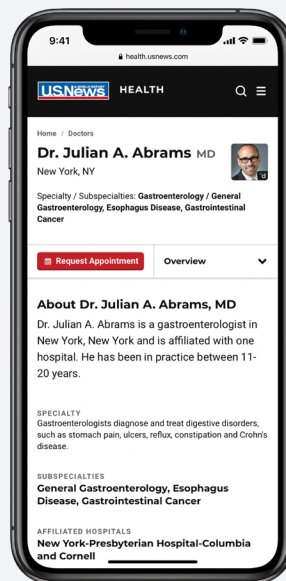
9:41

health.usnews.com

US.News HEALTH

Home / Doctors

Dr. Julian A. Abrams MD

New York, NY

Specialty / Subspecialties: Gastroenterology / General Gastroenterology, Esophagus Disease, Gastrointestinal Cancer

Request Appointment

Overview

About Dr. Julian A. Abrams, MD

Dr. Julian A. Abrams is a gastroenterologist in New York, New York and is affiliated with one hospital. He has been in practice between 11-20 years.

SPECIALTY

Gastroenterologists diagnose and treat digestive disorders, such as stomach pain, ulcers, reflux, constipation and Crohn's disease.

SUBSPECIALTIES

General Gastroenterology, Esophagus Disease, Gastrointestinal Cancer

AFFILIATED HOSPITALS

New York-Presbyterian Hospital-Columbia and Cornell